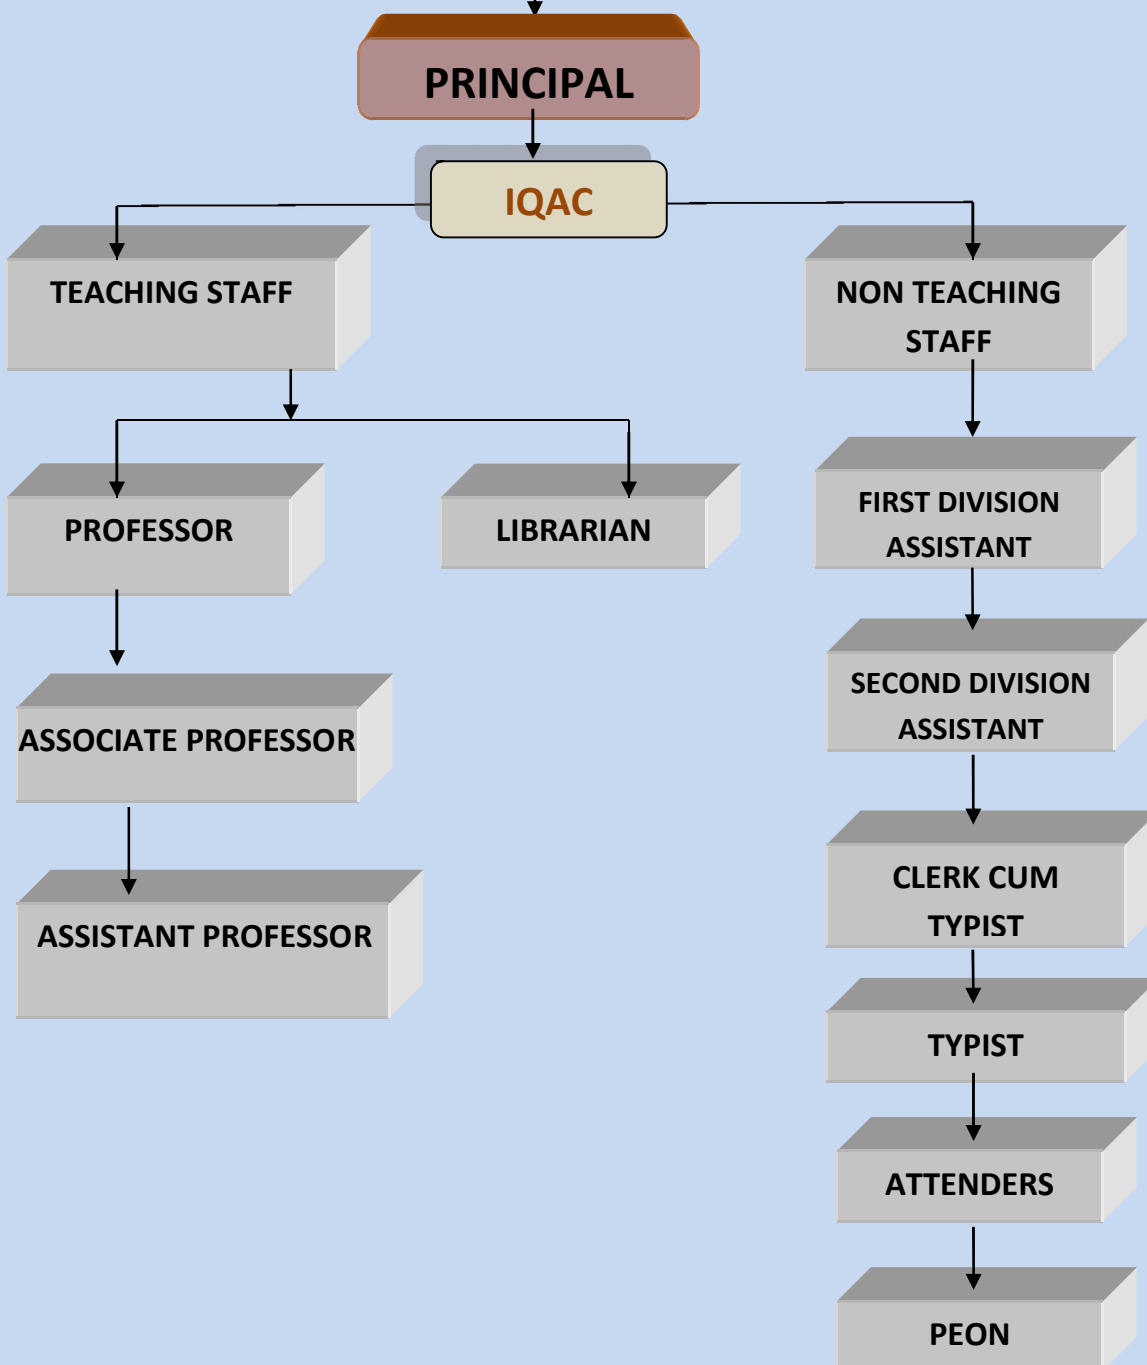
PRINCIPAL

IQAC

TEACHING STAFF

NON TEACHING STAFF

PROFESSOR

LIBRARIAN

FIRST DIVISION ASSISTANT

SECOND DIVISION ASSISTANT

ASSOCIATE PROFESSOR

ASSISTANT PROFESSOR

CLERK CUM TYPIST

TYPIST

ATTENDERS

PEON